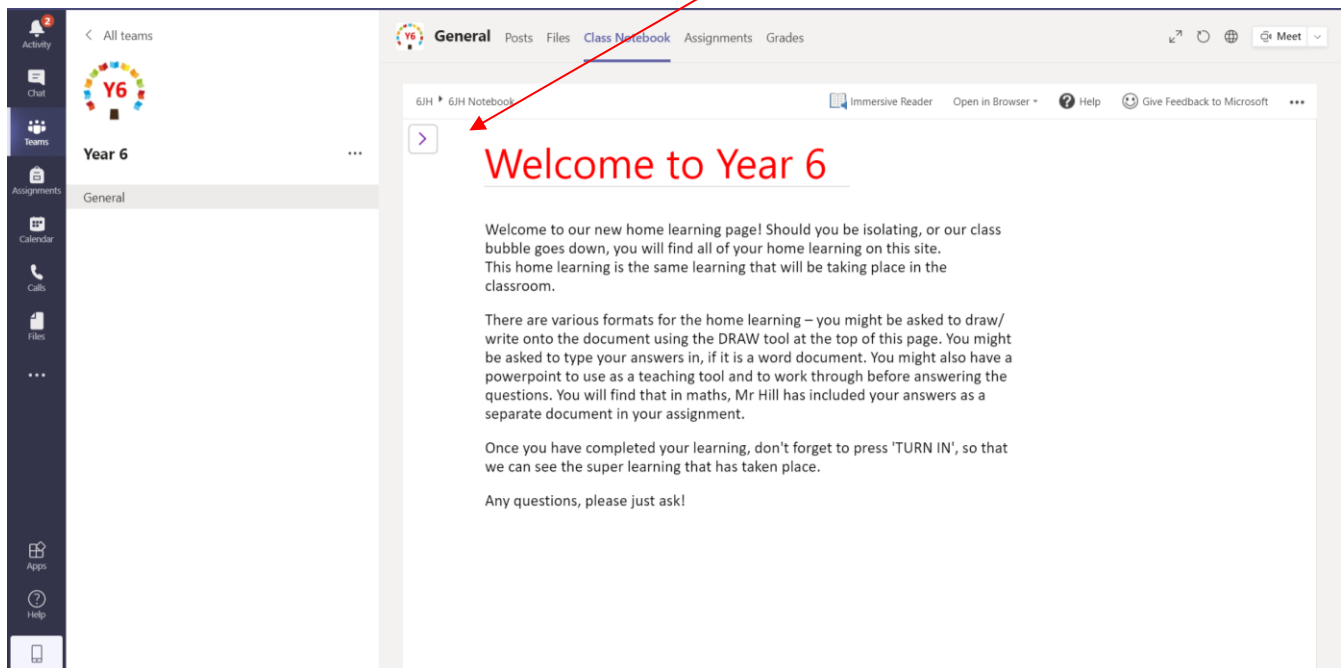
2
Activity
Chat
Teams
Assignments
Calendar
Calls
Files
...
Apps
Help

< All teams
Y6
Year 6 ...
General

Y6 General Posts Files Class Notebook Assignments Grades
Meet

6JH ▸ 6JH Notebook
Immersive Reader Open in Browser Help Give Feedback to Microsoft ...

>

Welcome to Year 6

Welcome to our new home learning page! Should you be isolating, or our class bubble goes down, you will find all of your home learning on this site.
This home learning is the same learning that will be taking place in the classroom.

There are various formats for the home learning – you might be asked to draw/ write onto the document using the DRAW tool at the top of this page. You might be asked to type your answers in, if it is a word document. You might also have a powerpoint to use as a teaching tool and to work through before answering the questions. You will find that in maths, Mr Hill has included your answers as a separate document in your assignment.

Once you have completed your learning, don't forget to press 'TURN IN', so that we can see the super learning that has taken place.

Any questions, please just ask!